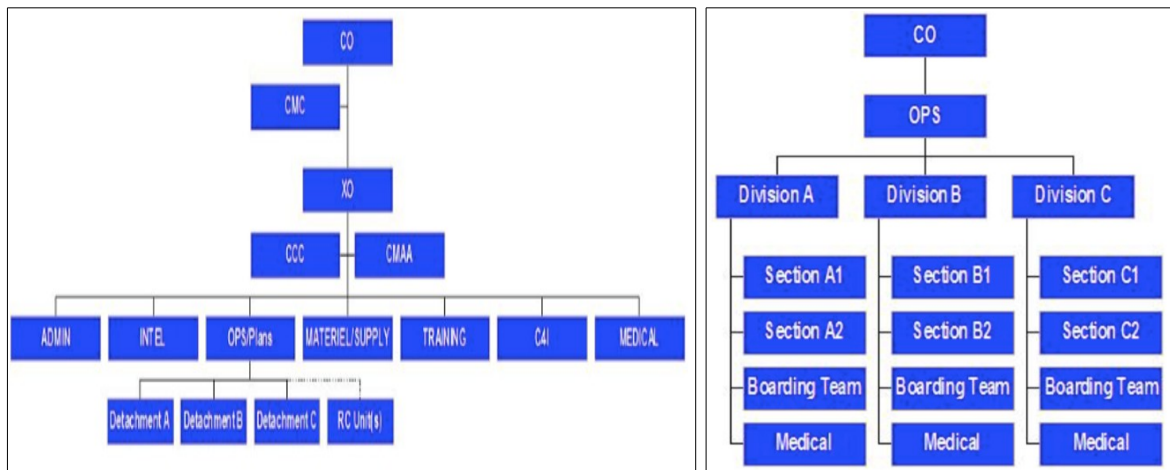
CO

CMC

XO

CCC

CMAA

ADMIN

INTEL

OPS/Plans

MATERIEL/SUPPLY

TRAINING

C4I

MEDICAL

Detachment A

Detachment B

Detachment C

RC Unit(s)

CO

OPS

Division A

Division B

Division C

Section A1

Section A2

Boarding Team

Medical

Section B1

Section B2

Boarding Team

Medical

Section C1

Section C2

Boarding Team

Medical